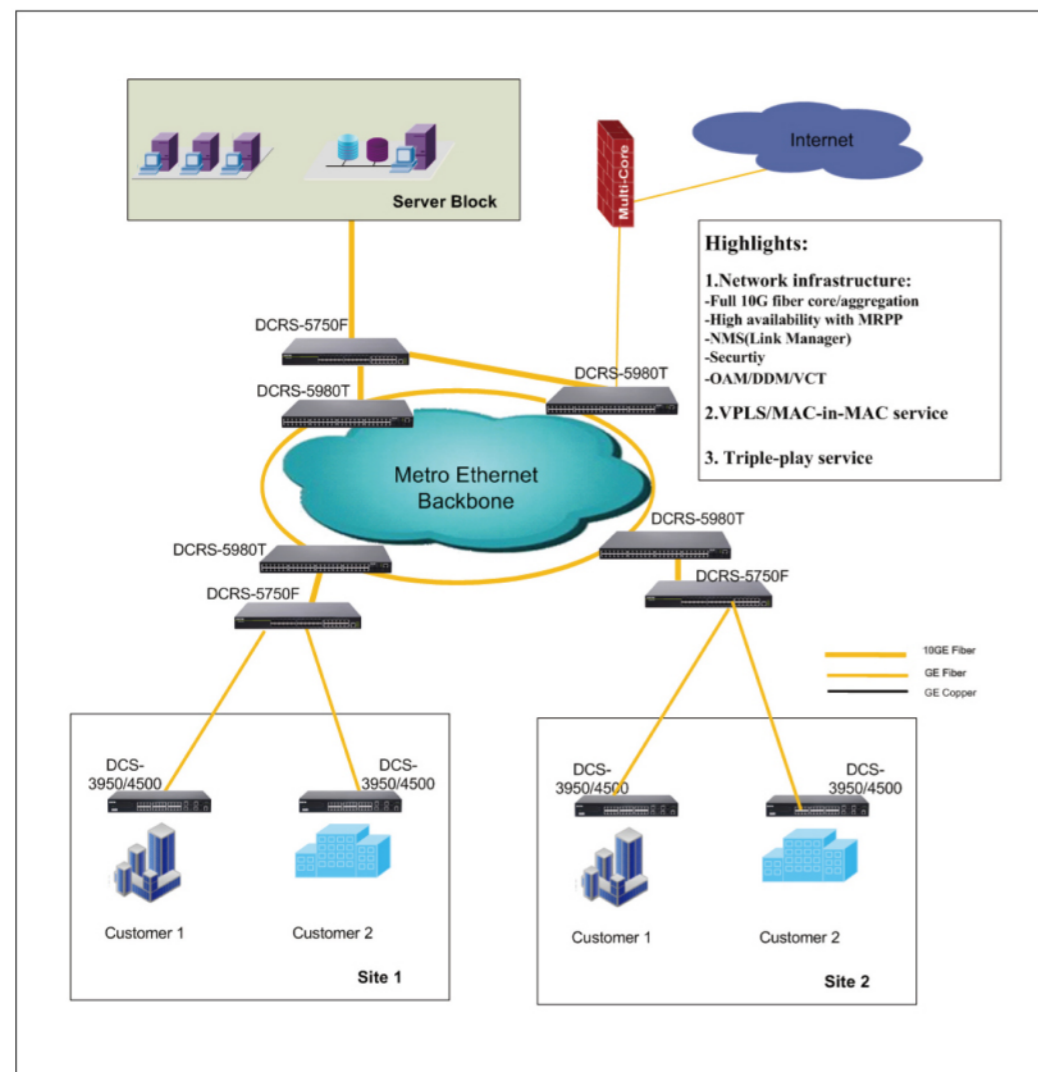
Server Block

Multi-Core

Internet

Highlights:

1.Network infrastructure:
-Full 10G fiber core/aggregation
-High availability with MRPP
-NMS(Link Manager)
-Securtiy
-OAM/DDM/VCT

2.VPLS/MAC-in-MAC service

3. Triple-play service

DCRS-5750F

DCRS-5980T

DCRS-5980T

Metro Ethernet Backbone

DCRS-5980T

DCRS-5980T

DCRS-5750F

DCRS-5750F

10GE Fiber
GE Fiber
GE Copper

DCS-3950/4500

DCS-3950/4500

Customer 1

Customer 2

Site 1

DCS-3950/4500

DCS-3950/4500

Customer 1

Customer 2

Site 2